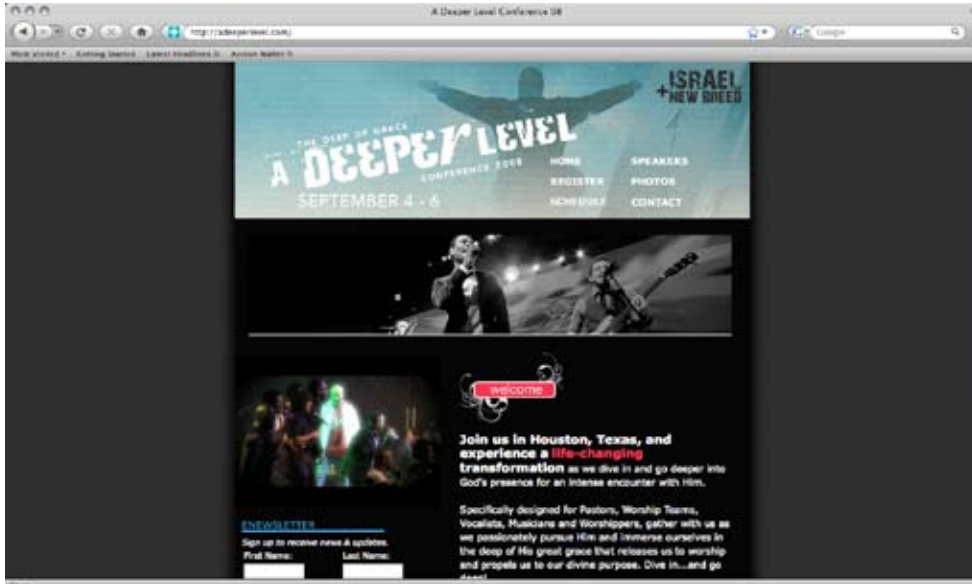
A Deeper Level Conference 08

http://adeeperlevel.com/

Google

Most Visited Getting Started Latest Headlines Aaron Walker

ISRAEL + NEW BREED

THE DEEP OF GRACE

A DEEPER LEVEL

CONFERENCE 2008

SEPTEMBER 4 - 6

HOME
REGISTER
SCHEDULE

SPEAKERS
PHOTOS
CONTACT

welcome

Join us in Houston, Texas, and experience a life-changing transformation as we dive in and go deeper into God's presence for an intense encounter with Him.

Specifically designed for Pastors, Worship Teams, Vocalists, Musicians and Worshippers, gather with us as we passionately pursue Him and immerse ourselves in the deep of His great grace that releases us to worship and propels us to our divine purpose. Dive in...and go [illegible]

ENEWSLETTER

Sign up to receive news & updates.

First Name:

Last Name: